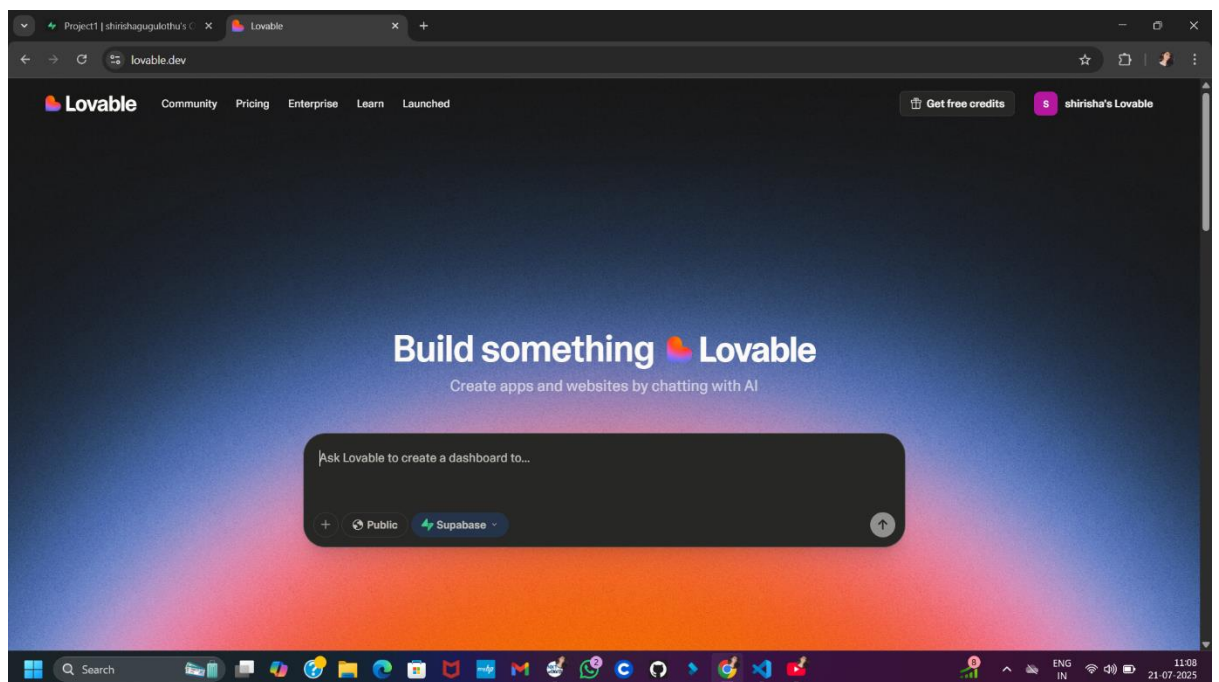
Project1 | shirishagugulothu's
Lovable
lovable.dev

Lovable Community Pricing Enterprise Learn Launched
Get free credits
S shirisha's Lovable

Build something Lovable
Create apps and websites by chatting with AI

Ask Lovable to create a dashboard to...
+ Public Supabase

Search
2
8
ENG IN
11:08 21-07-2025